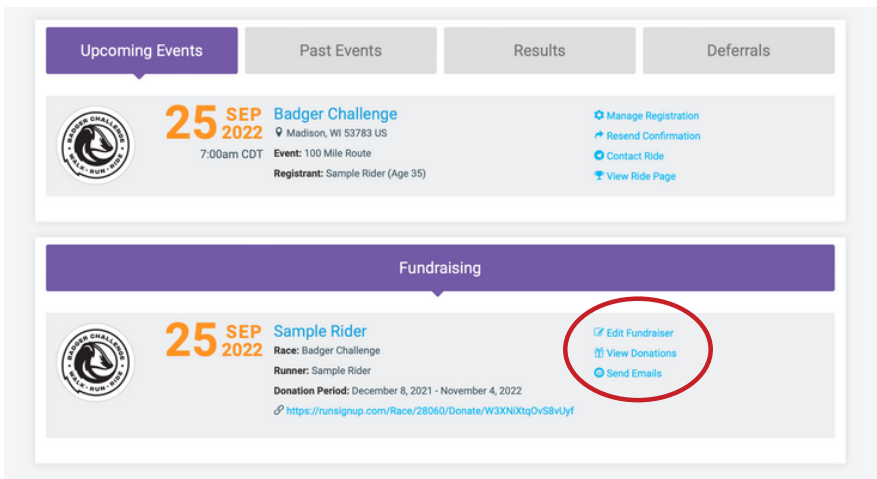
Upcoming Events | Past Events | Results | Deferrals

BADGER CHALLENGE WALK · RUN · RIDE

25 SEP 2022
7:00am CDT

Badger Challenge
Madison, WI 53783 US
Event: 100 Mile Route
Registrant: Sample Rider (Age 35)

Manage Registration
Resend Confirmation
Contact Ride
View Ride Page

Fundraising

BADGER CHALLENGE WALK · RUN · RIDE

25 SEP 2022

Sample Rider
Race: Badger Challenge
Runner: Sample Rider
Donation Period: December 8, 2021 - November 4, 2022
https://runsignup.com/Race/28060/Donate/W3XNiXtqOvS8vUyf

Edit Fundraiser
View Donations
Send Emails